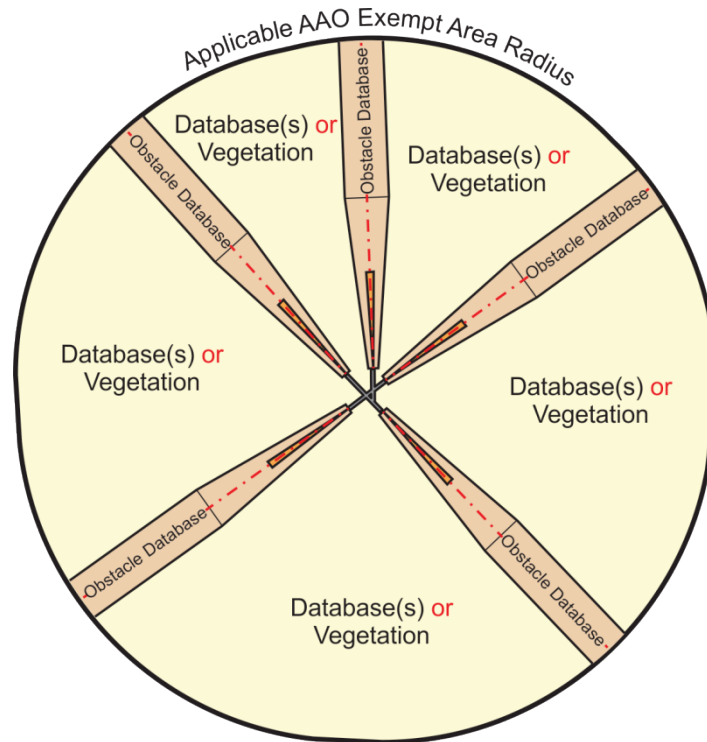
Applicable AAO Exempt Area Radius

Obstacle Database

Database(s) or Vegetation

Obstacle Database

Database(s) or Vegetation

Obstacle Database

Database(s) or Vegetation

Database(s) or Vegetation

Obstacle Database

Obstacle Database

Database(s) or Vegetation

Obstacle Database